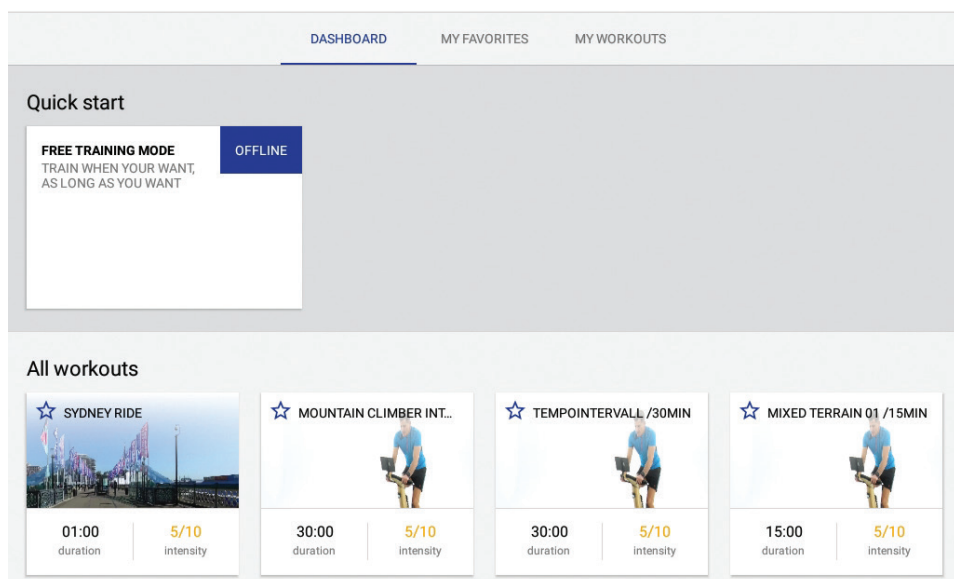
DASHBOARD MY FAVORITES MY WORKOUTS

Quick start

FREE TRAINING MODE
TRAIN WHEN YOUR WANT, AS LONG AS YOU WANT

OFFLINE

All workouts

SYDNEY RIDE
01:00 duration
5/10 intensity

MOUNTAIN CLIMBER INT...
30:00 duration
5/10 intensity

TEMPOINTERVALL /30MIN
30:00 duration
5/10 intensity

MIXED TERRAIN 01 /15MIN
15:00 duration
5/10 intensity